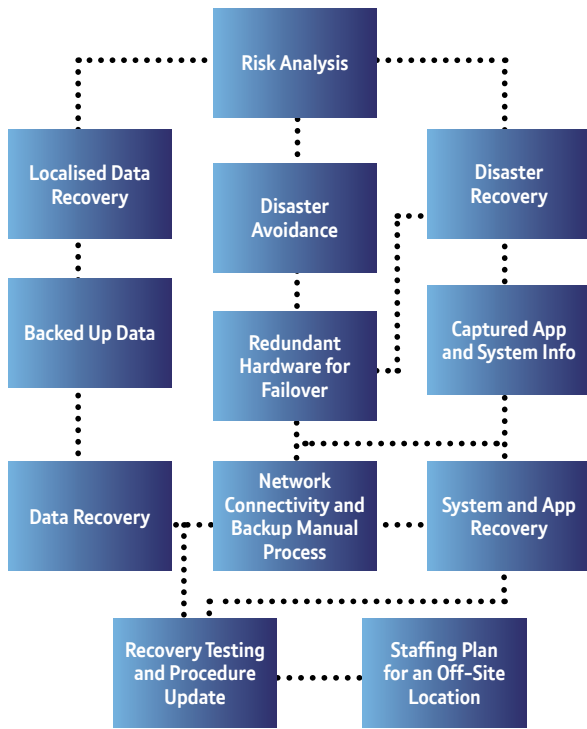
Risk Analysis

Localised Data Recovery

Disaster Avoidance

Disaster Recovery

Backed Up Data

Redundant Hardware for Failover

Captured App and System Info

Data Recovery

Network Connectivity and Backup Manual Process

System and App Recovery

Recovery Testing and Procedure Update

Staffing Plan for an Off-Site Location